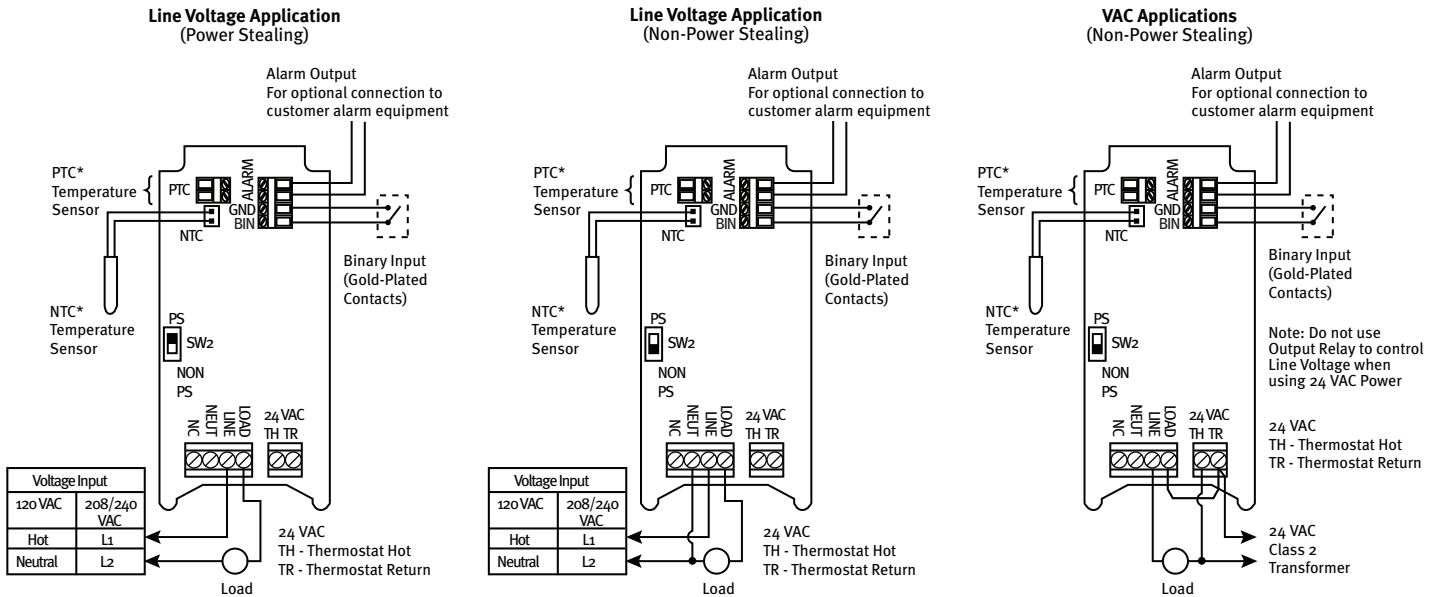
**Line Voltage Application**
(Power Stealing)

Alarm Output
For optional connection to customer alarm equipment

PTC* Temperature Sensor

PTC

ALARM
GND
BIN

NTC

Binary Input (Gold-Plated Contacts)

NTC* Temperature Sensor

PS
SW2
NON PS

NC NEUT LINE LOAD

24 VAC
TH TR

| Voltage Input | |
|---|---|
| 120 VAC | 208/240 VAC |
| Hot | L1 |
| Neutral | L2 |

24 VAC
TH - Thermostat Hot
TR - Thermostat Return

Load

**Line Voltage Application**
(Non-Power Stealing)

Alarm Output
For optional connection to customer alarm equipment

PTC* Temperature Sensor

PTC

ALARM
GND
BIN

NTC

Binary Input (Gold-Plated Contacts)

NTC* Temperature Sensor

PS
SW2
NON PS

NC NEUT LINE LOAD

24 VAC
TH TR

| Voltage Input | |
|---|---|
| 120 VAC | 208/240 VAC |
| Hot | L1 |
| Neutral | L2 |

24 VAC
TH - Thermostat Hot
TR - Thermostat Return

Load

**VAC Applications**
(Non-Power Stealing)

Alarm Output
For optional connection to customer alarm equipment

PTC* Temperature Sensor

PTC

ALARM
GND
BIN

NTC

Binary Input (Gold-Plated Contacts)

NTC* Temperature Sensor

Note: Do not use Output Relay to control Line Voltage when using 24 VAC Power

PS
SW2
NON PS

NC NEUT LINE LOAD

24 VAC
TH TR

24 VAC
TH - Thermostat Hot
TR - Thermostat Return

24 VAC
Class 2
Transformer

Load